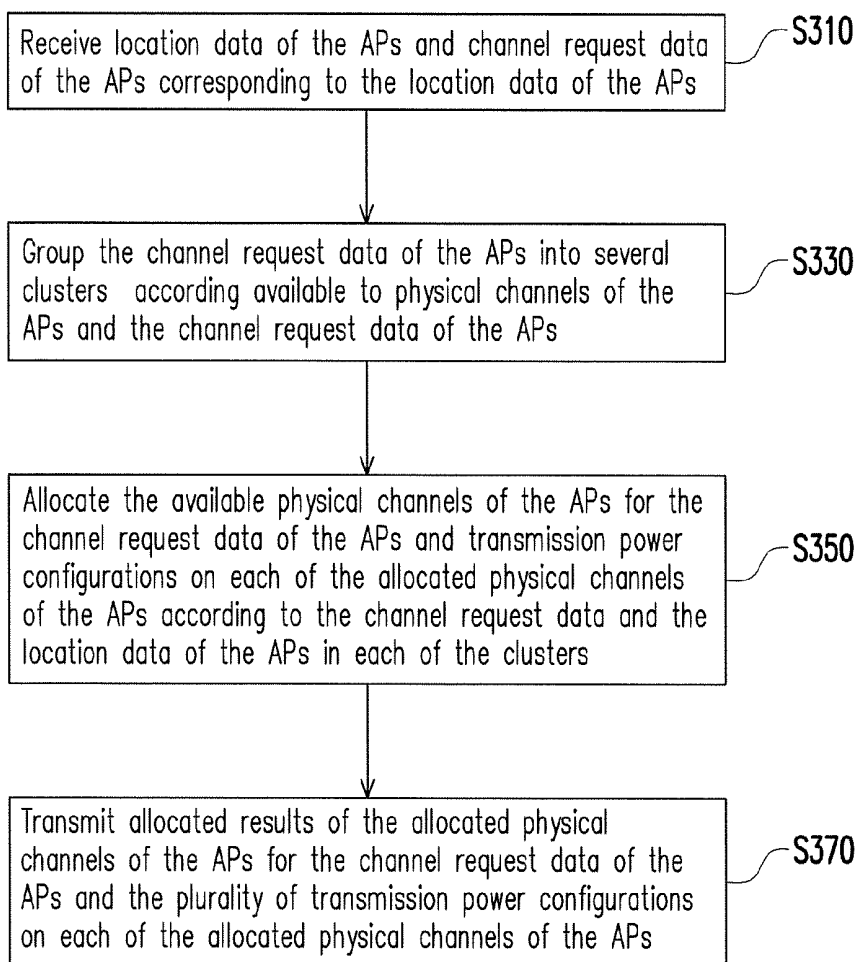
Receive location data of the APs and channel request data of the APs corresponding to the location data of the APs

S310

Group the channel request data of the APs into several clusters according available to physical channels of the APs and the channel request data of the APs

S330

Allocate the available physical channels of the APs for the channel request data of the APs and transmission power configurations on each of the allocated physical channels of the APs according to the channel request data and the location data of the APs in each of the clusters

S350

Transmit allocated results of the allocated physical channels of the APs for the channel request data of the APs and the plurality of transmission power configurations on each of the allocated physical channels of the APs

S370